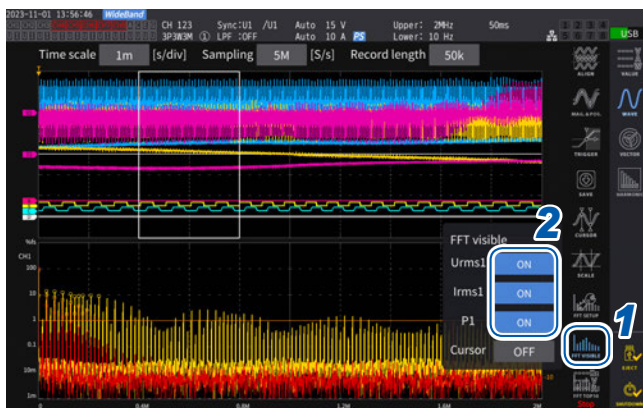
2023-11-01 13:56:46 WideBand
CH 123
3P3W3M ①
Sync:U1 /U1
LPF :OFF
Auto 15 V
Auto 10 A PS
Upper: 2MHz
Lower: 10 Hz
50ms
USB

Time scale 1m [s/div] Sampling 5M [S/s] Record length 50k

ALIGN
VALUE
MAG.&POL.
WAVE
TRIGGER
VECTOR
SAVE
HARMONIC
CURSOR
SCALE
FFT SETUP

%fs
CH1
100
10
1
0.1
10m

FFT visible
Urms1 ON
Irms1 ON
P1 ON
Cursor OFF

2
1

FFT VISIBLE
FFT TOP10
EXCT
SHOOT
Stop

0 0.4M 0.8M 1.2M 1.6M 2M